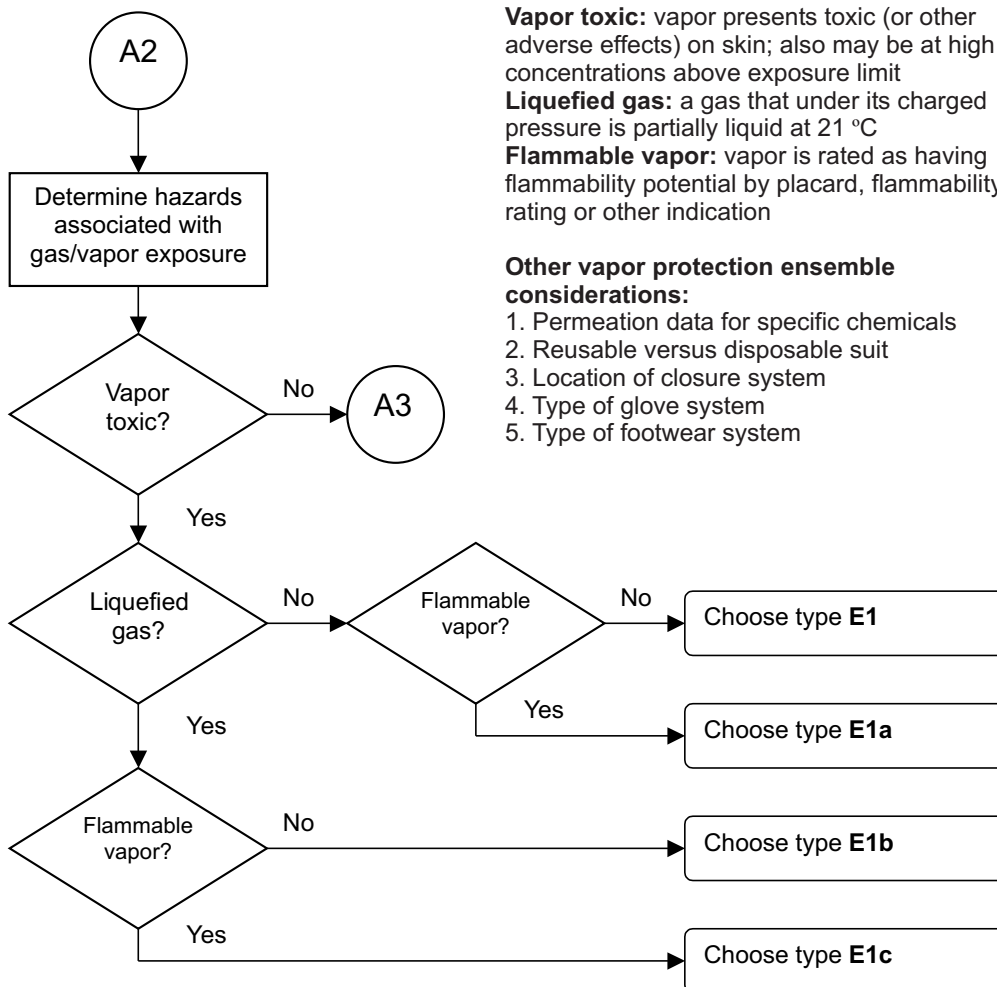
A2

Determine hazards associated with gas/vapor exposure

Vapor toxic?

No

A3

Yes

Liquefied gas?

No

Flammable vapor?

No

Choose type **E1**

Yes

Choose type **E1a**

Yes

Flammable vapor?

No

Choose type **E1b**

Yes

Choose type **E1c**

**Vapor toxic:** vapor presents toxic (or other adverse effects) on skin; also may be at high concentrations above exposure limit
**Liquefied gas:** a gas that under its charged pressure is partially liquid at 21 °C
**Flammable vapor:** vapor is rated as having flammability potential by placard, flammability rating or other indication

**Other vapor protection ensemble considerations:**
1. Permeation data for specific chemicals
2. Reusable versus disposable suit
3. Location of closure system
4. Type of glove system
5. Type of footwear system